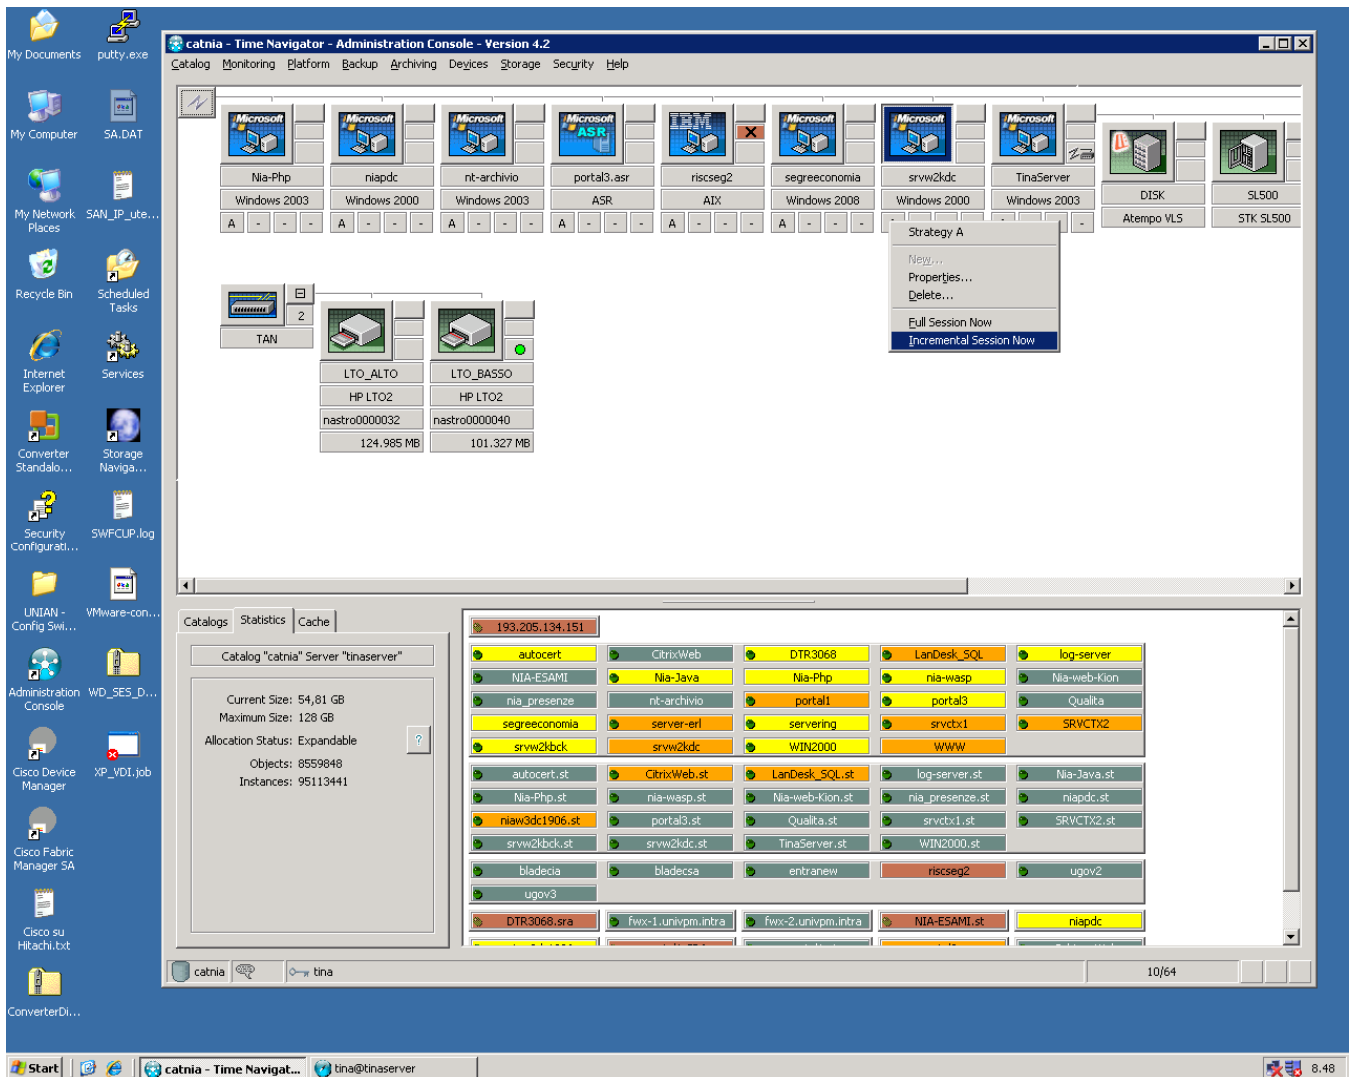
My Documents
putty.exe
My Computer
SA.DAT
My Network Places
SAN_IP_ute...
Recycle Bin
Scheduled Tasks
Internet Explorer
Services
Converter Standalo...
Storage Naviga...
Security Configurati...
SWFCUP.log
UNIAN - Config Swi...
VMware-con...
Administration Console
WD_SES_D...
Cisco Device Manager
XP_VDI.job
Cisco Fabric Manager SA
Cisco su Hitachi.txt
ConverterDi...

catnia - Time Navigator - Administration Console - Version 4.2

Catalog Monitoring Platform Backup Archiving Devices Storage Security Help

| Nia-Php | niapdc | nt-archivio | portal3.asr | riscseg2 | segreeconomia | srvw2kdc | TinaServer | DISK | SL500 |
|---|---|---|---|---|---|---|---|---|---|
| Windows 2003 | Windows 2000 | Windows 2003 | ASR | AIX | Windows 2008 | Windows 2000 | Windows 2003 | Atempo VLS | STK SL500 |
| A | A | A | A | A | A | | | | |

Strategy A
New...
Properties...
Delete...
Full Session Now
Incremental Session Now

TAN
2
LTO_ALTO
HP LTO2
nastro0000032
124.985 MB
LTO_BASSO
HP LTO2
nastro0000040
101.327 MB

Catalogs Statistics Cache

Catalog "catnia" Server "tinaserver"

Current Size: 54,81 GB
Maximum Size: 128 GB
Allocation Status: Expandable
Objects: 8559848
Instances: 95113441

193.205.134.151
autocert CitrixWeb DTR3068 LanDesk_SQL log-server
NIA-ESAMI Nia-Java Nia-Php nia-wasp Nia-web-Kion
nia_presenze nt-archivio portal1 portal3 Qualita
segreeconomia server-erl servering srvctx1 SRVCTX2
srvw2kbck srvw2kdc WIN2000 WWW
autocert.st CitrixWeb.st LanDesk_SQL.st log-server.st Nia-Java.st
Nia-Php.st nia-wasp.st Nia-web-Kion.st nia_presenze.st niapdc.st
niaw3dc1906.st portal3.st Qualita.st srvctx1.st SRVCTX2.st
srvw2kbck.st srvw2kdc.st TinaServer.st WIN2000.st
bladecia bladecsa entranew riscseg2 ugov2
ugov3
DTR3068.sra fwx-1.univpm.intra fwx-2.univpm.intra NIA-ESAMI.st niapdc

catnia tina 10/64

Start catnia - Time Navigat... tina@tinaserver 8.48